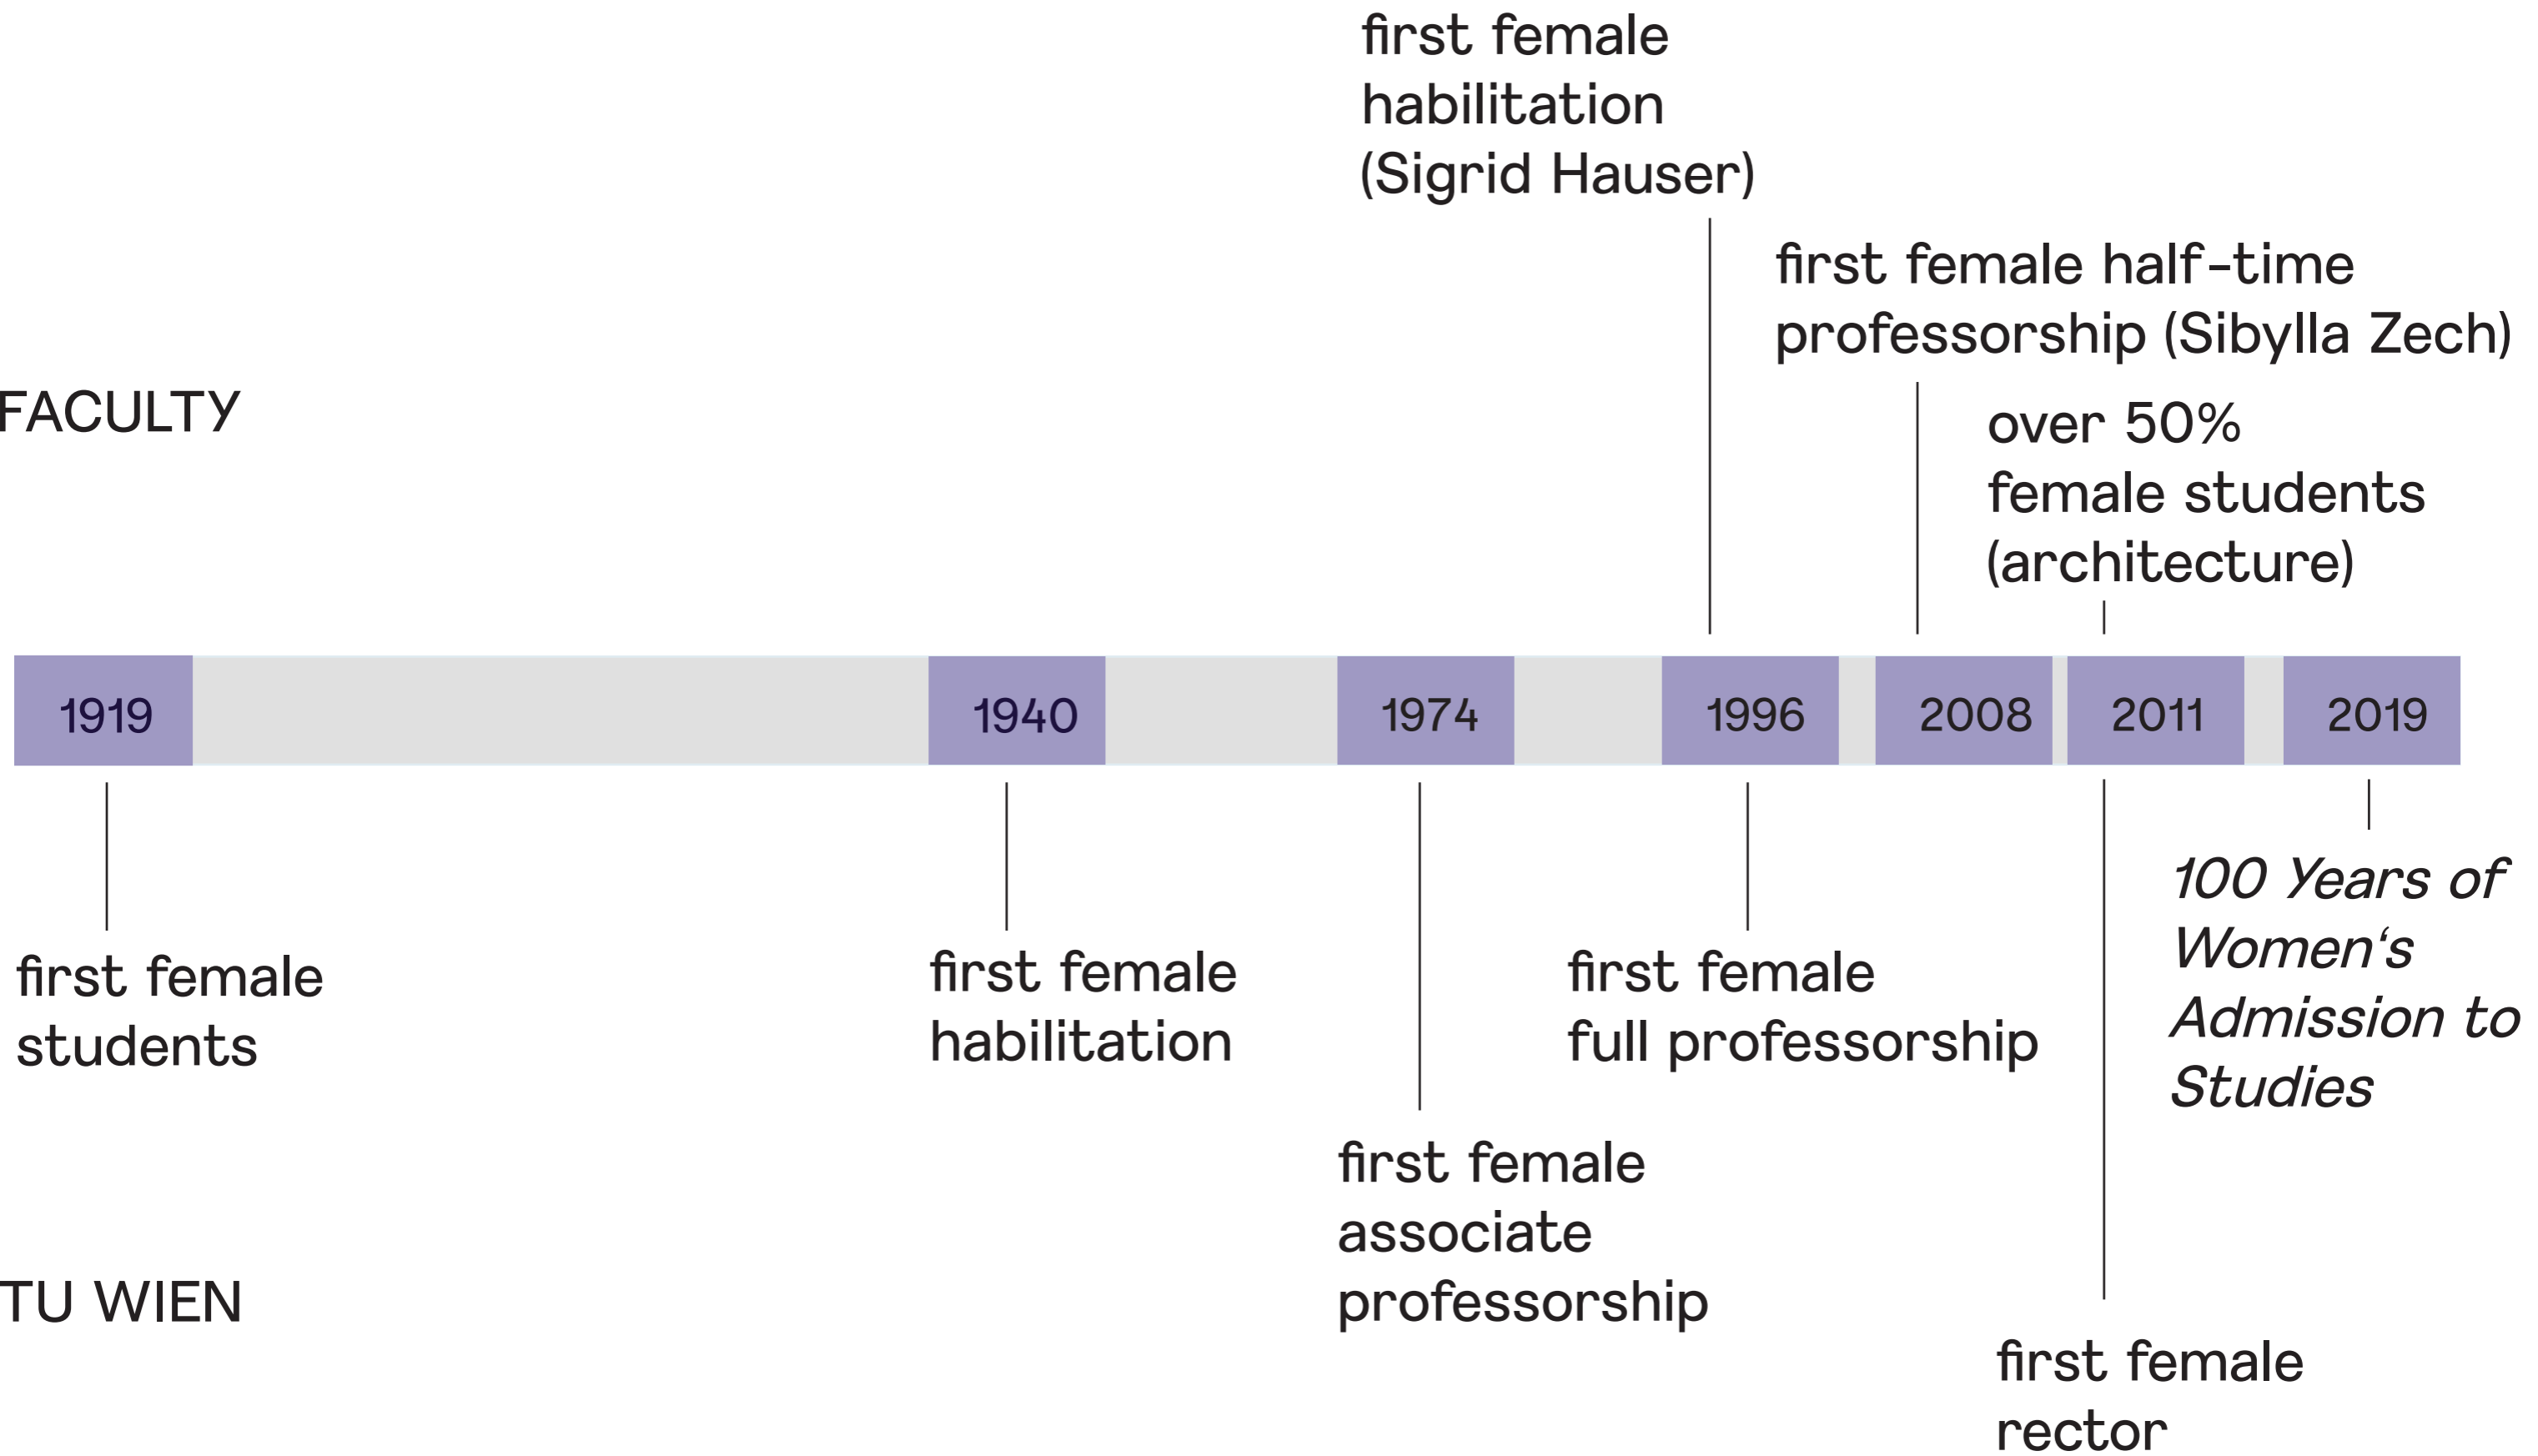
first female habilitation (Sigrid Hauser)

first female half-time professorship (Sibylla Zech)

FACULTY

over 50% female students (architecture)

1919

1940

1974

1996

2008

2011

2019

first female students

first female habilitation

first female full professorship

*100 Years of Women's Admission to Studies*

first female associate professorship

TU WIEN

first female rector